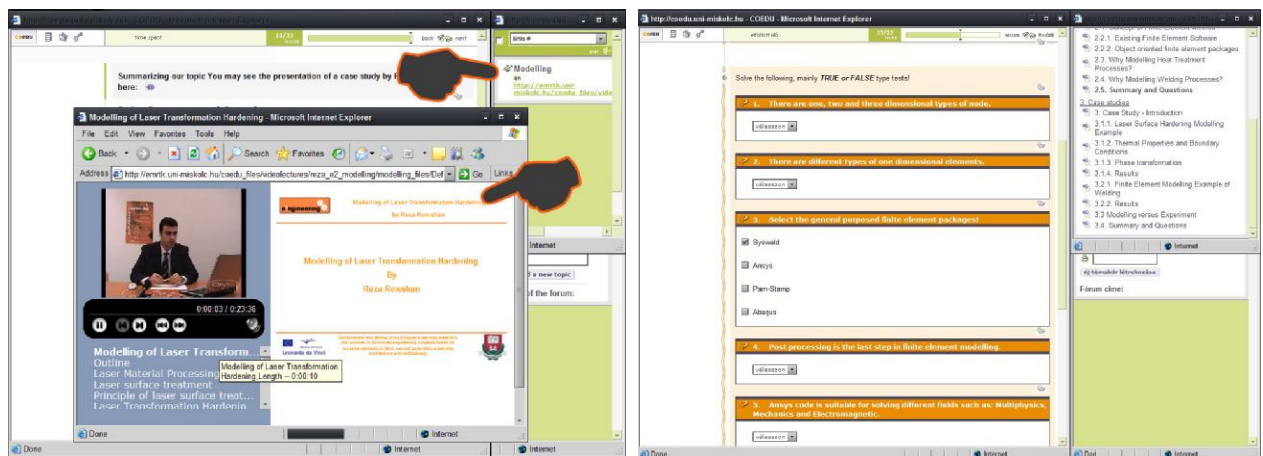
time spent
back next

Summarizing our topic You may see the presentation of a case study by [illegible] here:

Modelling
an
http://emrtk.uni-miskolc.hu/coedu_files/vide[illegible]

Modelling of Laser Transformation Hardening - Microsoft Internet Explorer
File Edit View Favorites Tools Help
Back Search Favorites
Address http://emrtk.uni-miskolc.hu/coedu_files/videolectures/reza_e2_modelling/modelling_files/Def Go Links

Modelling of Laser Transformation Hardening
by Reza Rowshan

Modelling of Laser Transformation Hardening
By
Reza Rowshan

0:00:03 / 0:23:36

Modelling of Laser Transform...
Outline
Laser Material Processing
Laser surface treatment
Principle of laser surface treat...
Laser Transformation Hardenin

Modelling of Laser Transformation Hardening. Length -- 0:00:10

Leonardo da Vinci

Internet
a new topic
of the forum:

Done
Internet

http://coedu.uni-miskolc.hu - COEDU - Microsoft Internet Explorer

Solve the following, mainly TRUE or FALSE type tests!

1. There are one, two and three dimensional types of node.
válasszon

2. There are different types of one dimensional elements.
válasszon

3. Select the general purposed finite element packages!
Sysweld
Ansys
Pam-Stamp
Abaqus

4. Post processing is the last step in finite element modelling.
válasszon

5. Ansys code is suitable for solving different fields such as: Multiphysics, Mechanics and Electromagnetic.
válasszon

2.2.1. Existing Finite Element Software
2.2.2. Object oriented finite element packages
2.3. Why Modelling Heat Treatment Processes?
2.4. Why Modelling Welding Processes?
2.5. Summary and Questions
3. Case studies
3. Case Study - Introduction
3.1.1. Laser Surface Hardening Modelling Example
3.1.2. Thermal Properties and Boundary Conditions
3.1.3. Phase transformation
3.1.4. Results
3.2.1. Finite Element Modelling Example of Welding
3.2.2. Results
3.3 Modelling verses Experiment
3.4. Summary and Questions

Internet
új témakör létrehozása
Fórum címe:

Done
Internet